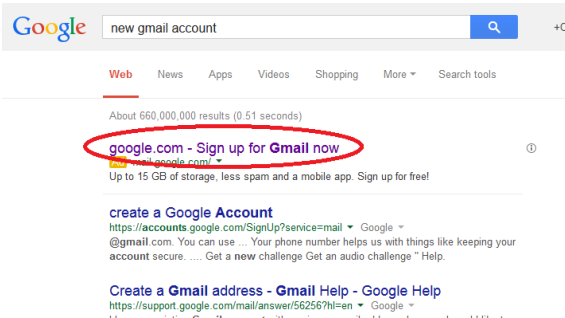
Google

new gmail account

+C

Web News Apps Videos Shopping More Search tools

About 660,000,000 results (0.51 seconds)

google.com - Sign up for Gmail now

Ad mail.google.com/

Up to 15 GB of storage, less spam and a mobile app. Sign up for free!

create a Google Account

https://accounts.google.com/SignUp?service=mail Google

@gmail.com. You can use ... Your phone number helps us with things like keeping your account secure. .... Get a new challenge Get an audio challenge " Help.

Create a Gmail address - Gmail Help - Google Help

https://support.google.com/mail/answer/56256?hl=en Google

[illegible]